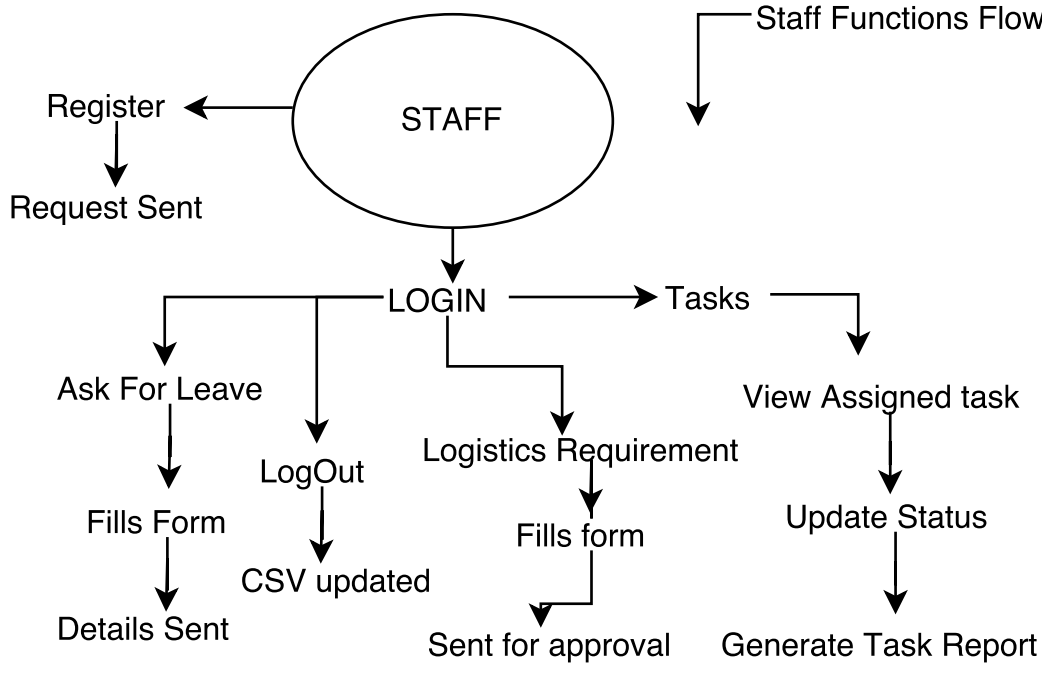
Staff Functions Flow

STAFF

Register

Request Sent

LOGIN

Tasks

Ask For Leave

Fills Form

Details Sent

LogOut

CSV updated

Logistics Requirement

Fills form

Sent for approval

View Assigned task

Update Status

Generate Task Report